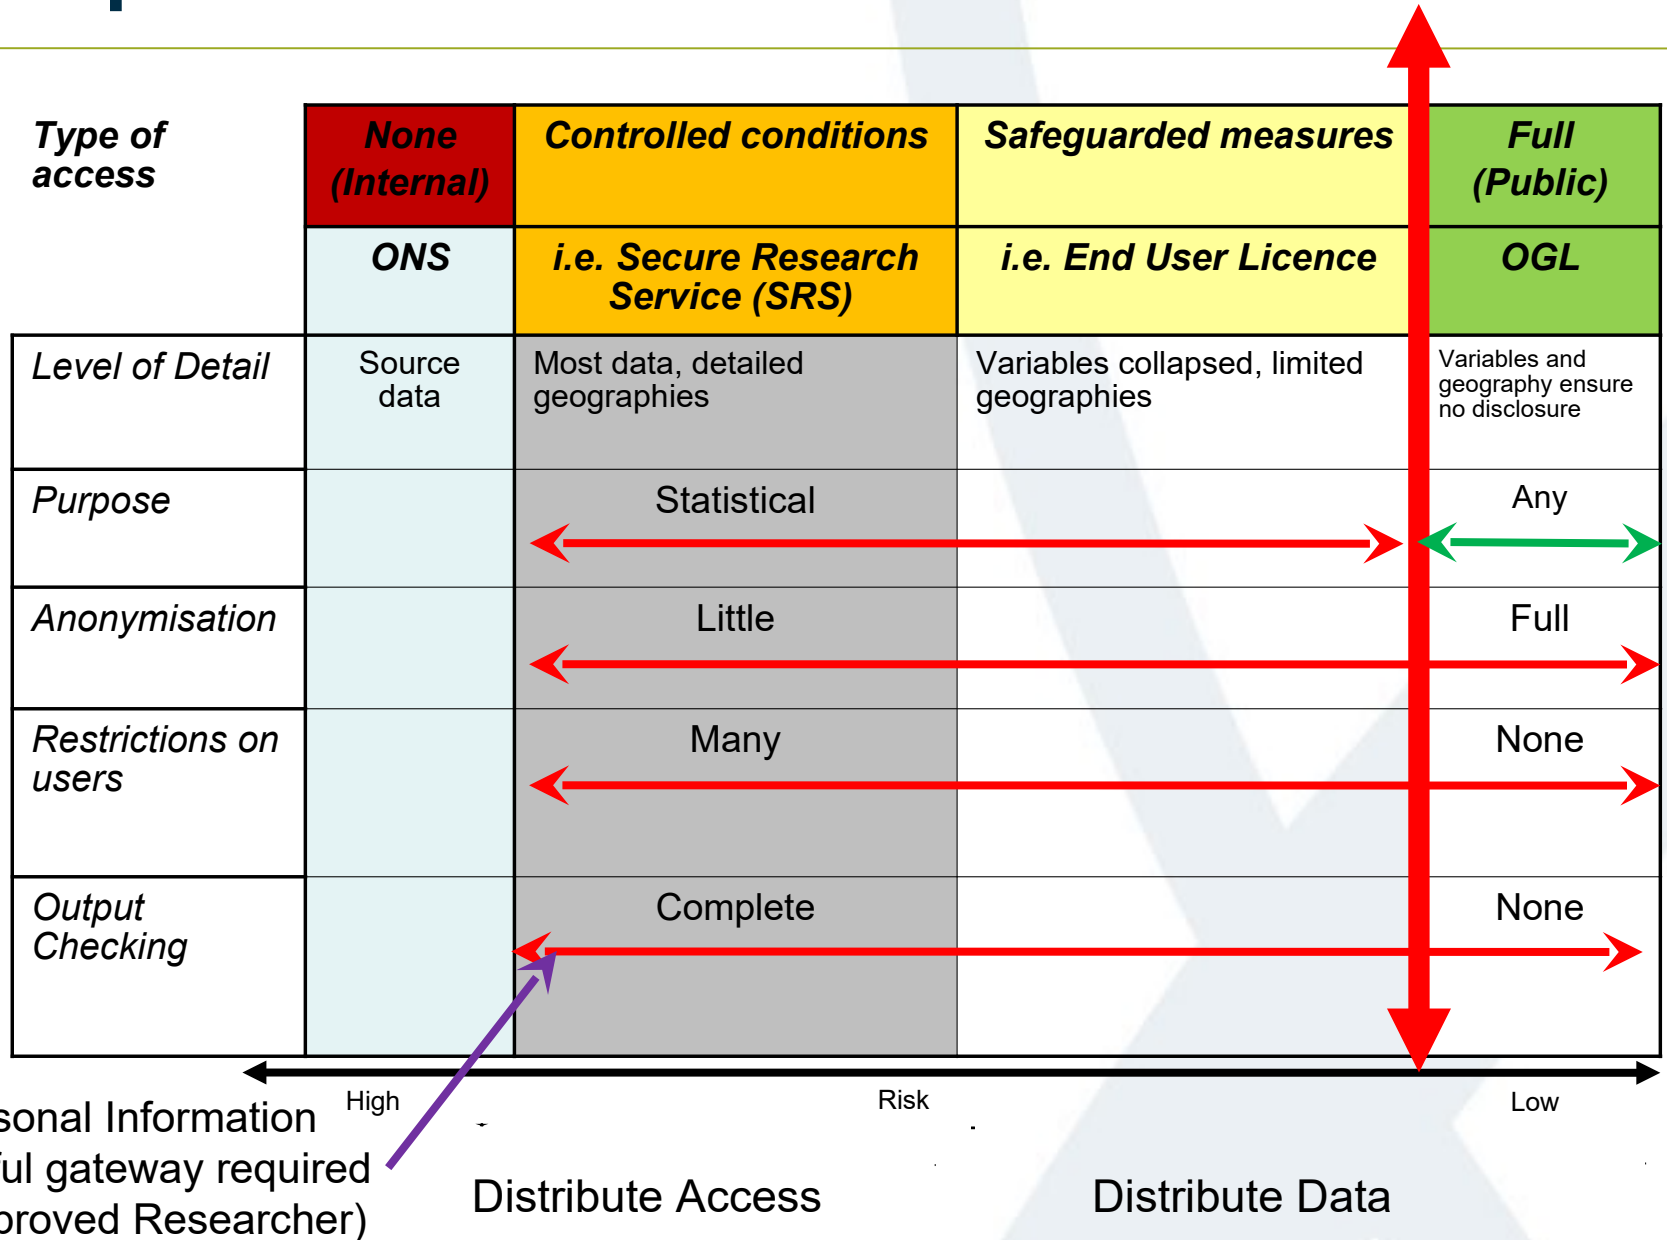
| Type of access | None (Internal) | Controlled conditions | Safeguarded measures | Full (Public) |
|---|---|---|---|---|
| | ONS | i.e. Secure Research Service (SRS) | i.e. End User Licence | OGL |
| Level of Detail | Source data | Most data, detailed geographies | Variables collapsed, limited geographies | Variables and geography ensure no disclosure |
| Purpose | | Statistical | | Any |
| Anonymisation | | Little | | Full |
| Restrictions on users | | Many | | None |
| Output Checking | | Complete | | None |

High Risk Low

sonal Information
ful gateway required
proved Researcher)

Distribute Access

Distribute Data